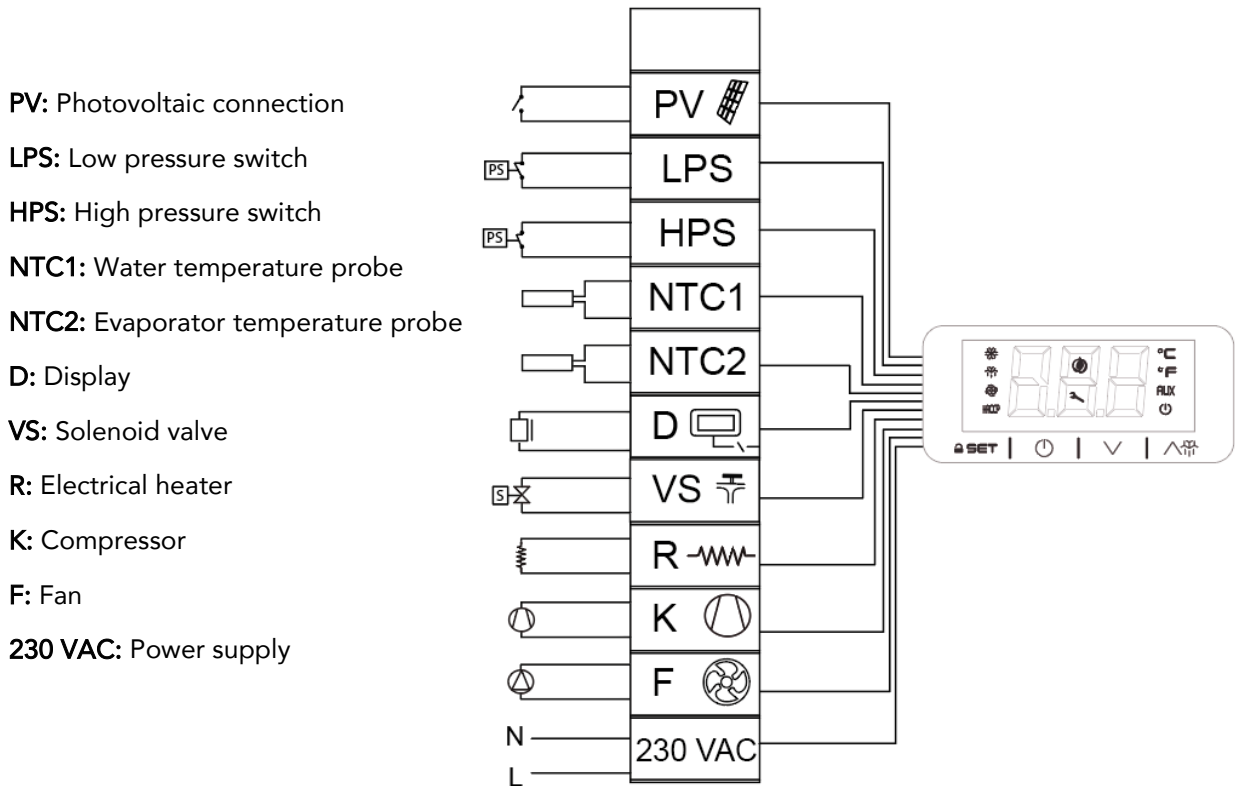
PV: Photovoltaic connection

LPS: Low pressure switch

HPS: High pressure switch

NTC1: Water temperature probe

NTC2: Evaporator temperature probe

D: Display

VS: Solenoid valve

R: Electrical heater

K: Compressor

F: Fan

230 VAC: Power supply

PS

PS

S

PV

LPS

HPS

NTC1

NTC2

D

VS

R

K

F

N

L

230 VAC

°C
°F
AUX

SET